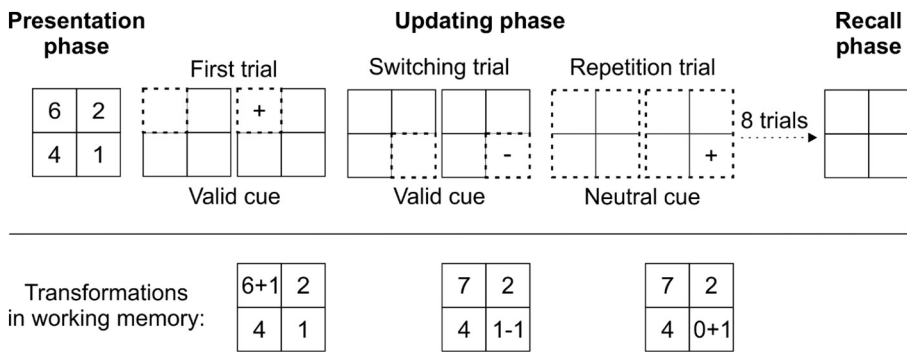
Presentation phase

| 6 | 2 |
|---|---|
| 4 | 1 |

Updating phase

First trial

+

Valid cue

Switching trial

-

Valid cue

Repetition trial

+

Neutral cue

8 trials

Recall phase

Transformations in working memory:

| 6+1 | 2 |
|---|---|
| 4 | 1 |

| 7 | 2 |
|---|---|
| 4 | 1-1 |

| 7 | 2 |
|---|---|
| 4 | 0+1 |